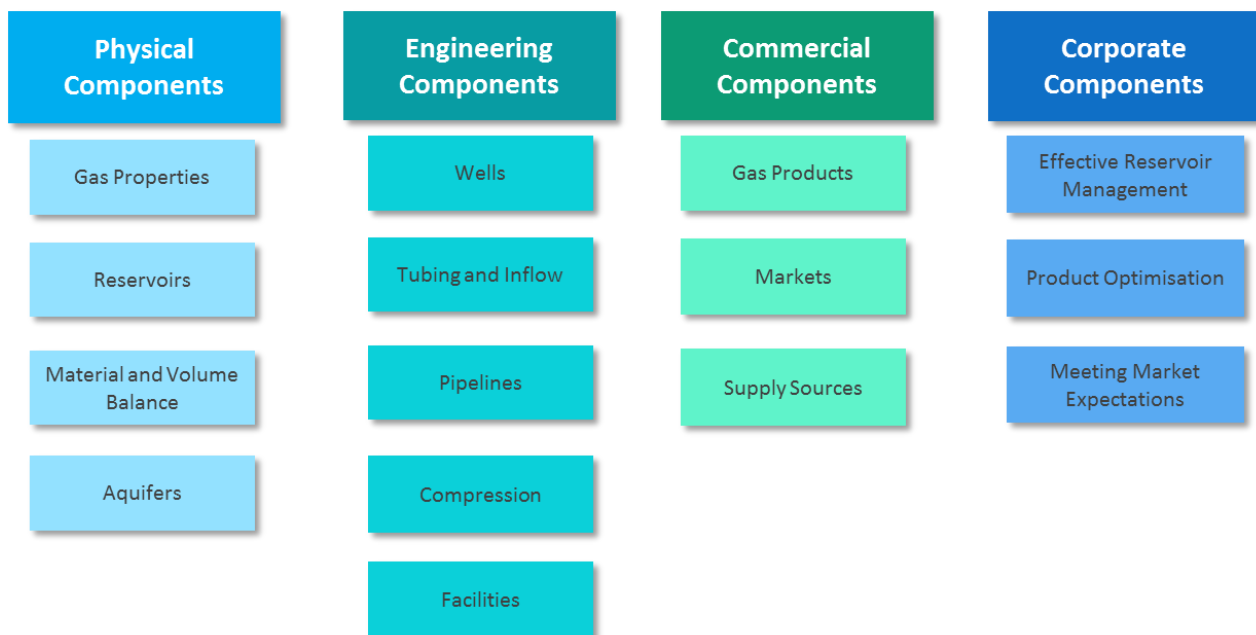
Physical Components

Gas Properties

Reservoirs

Material and Volume Balance

Aquifers

Engineering Components

Wells

Tubing and Inflow

Pipelines

Compression

Facilities

Commercial Components

Gas Products

Markets

Supply Sources

Corporate Components

Effective Reservoir Management

Product Optimisation

Meeting Market Expectations